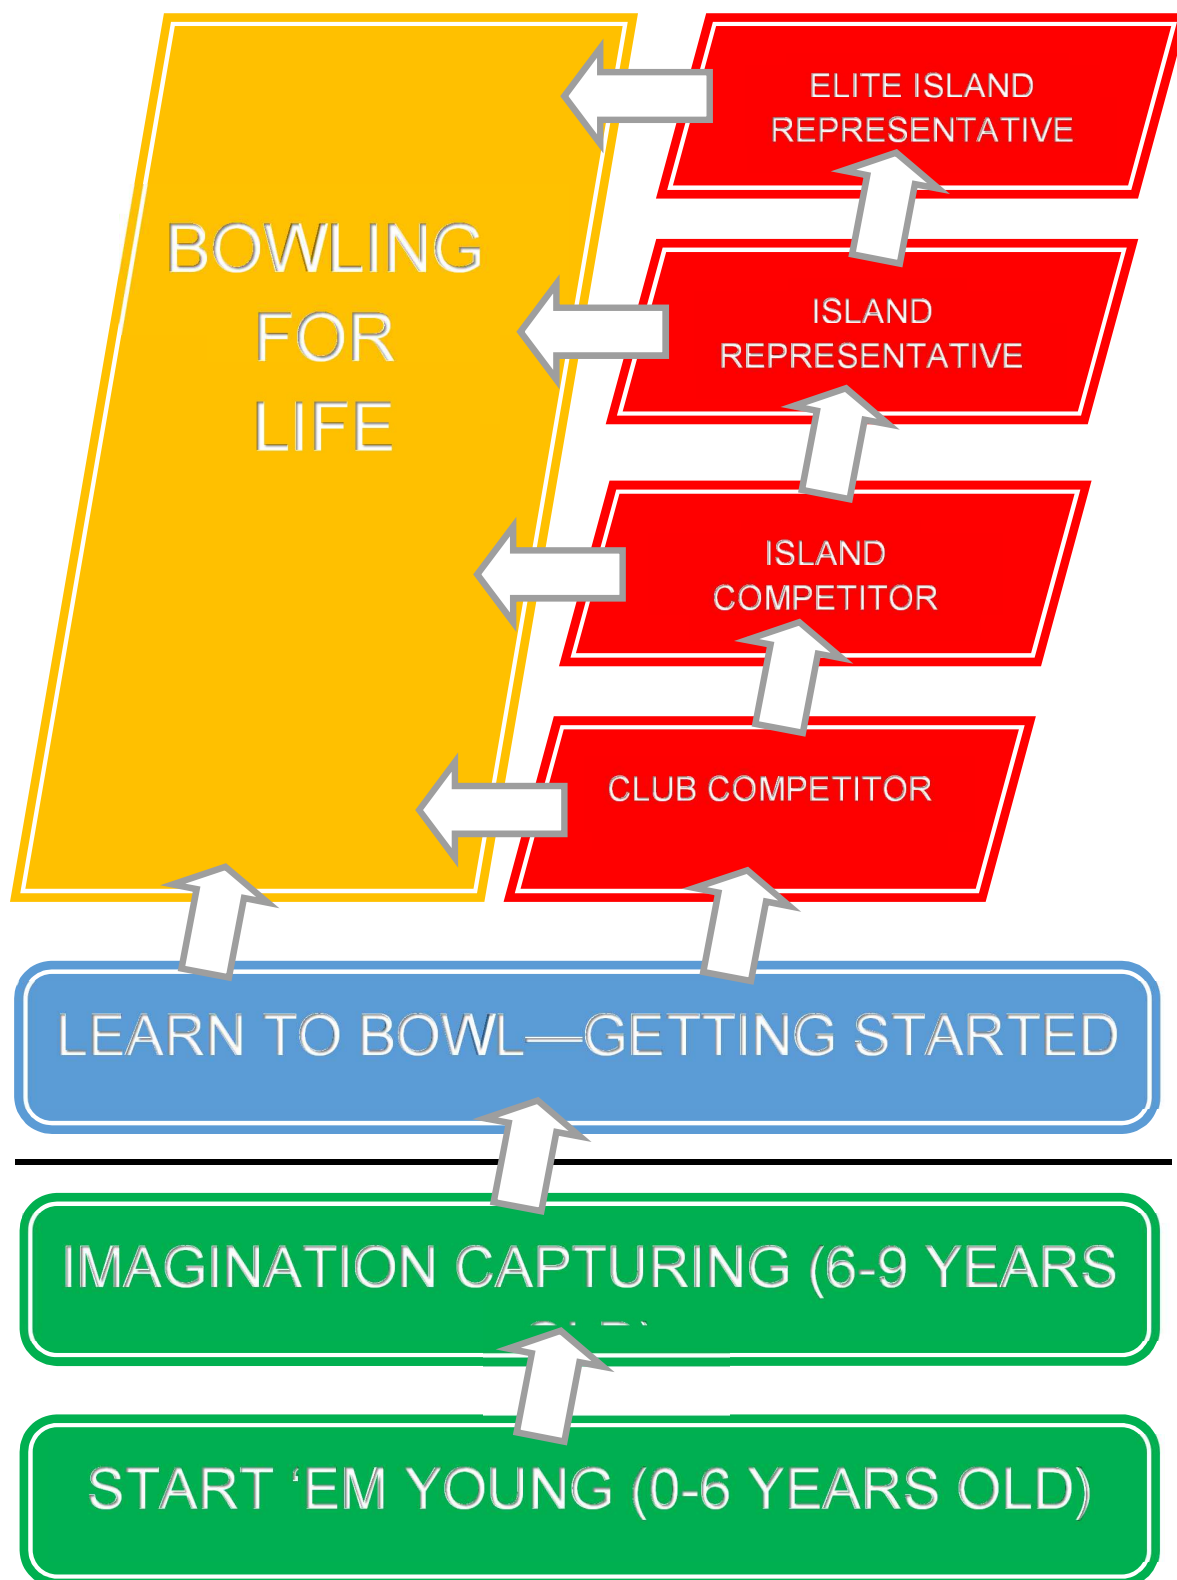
BOWLING FOR LIFE

ELITE ISLAND REPRESENTATIVE

ISLAND REPRESENTATIVE

ISLAND COMPETITOR

CLUB COMPETITOR

LEARN TO BOWL—GETTING STARTED

IMAGINATION CAPTURING (6-9 YEARS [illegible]

START 'EM YOUNG (0-6 YEARS OLD)